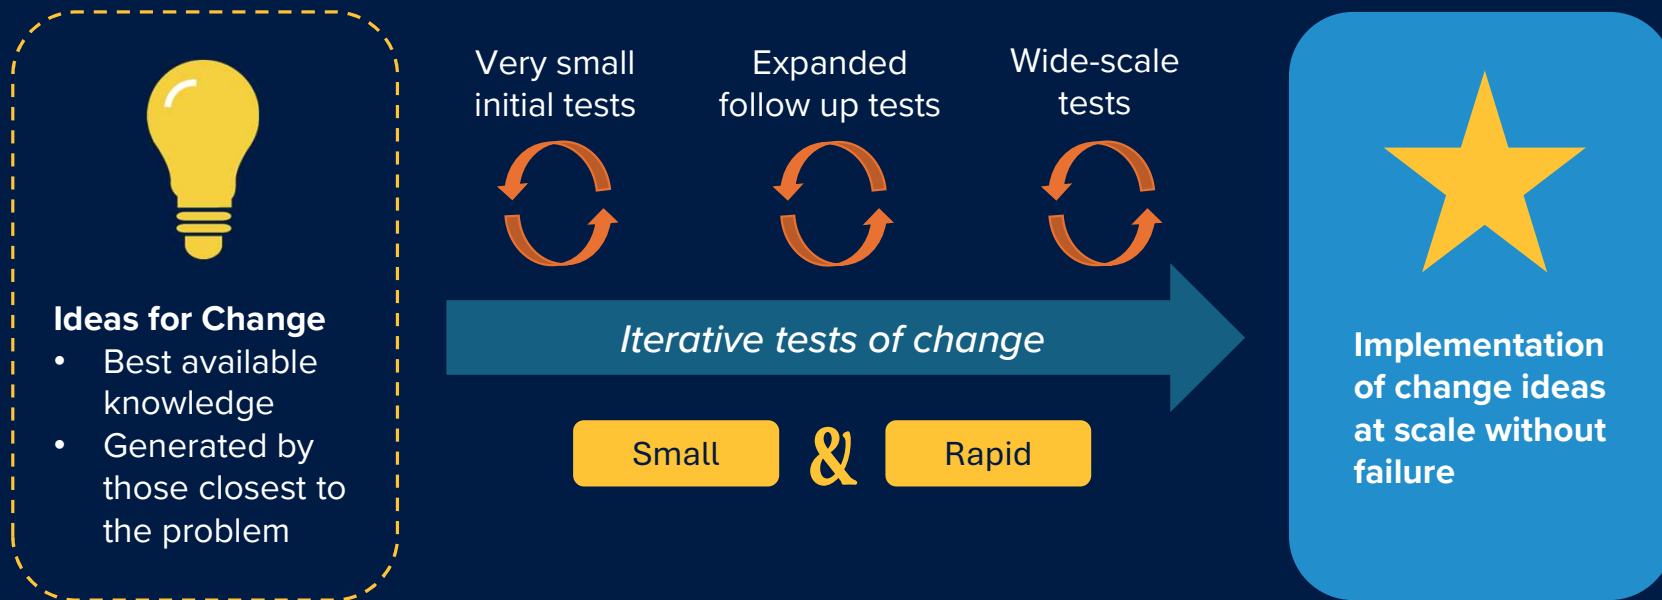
Ideas for Change
- Best available knowledge
- Generated by those closest to the problem

Very small initial tests

Expanded follow up tests

Wide-scale tests

Iterative tests of change

Small & Rapid

Implementation of change ideas at scale without failure